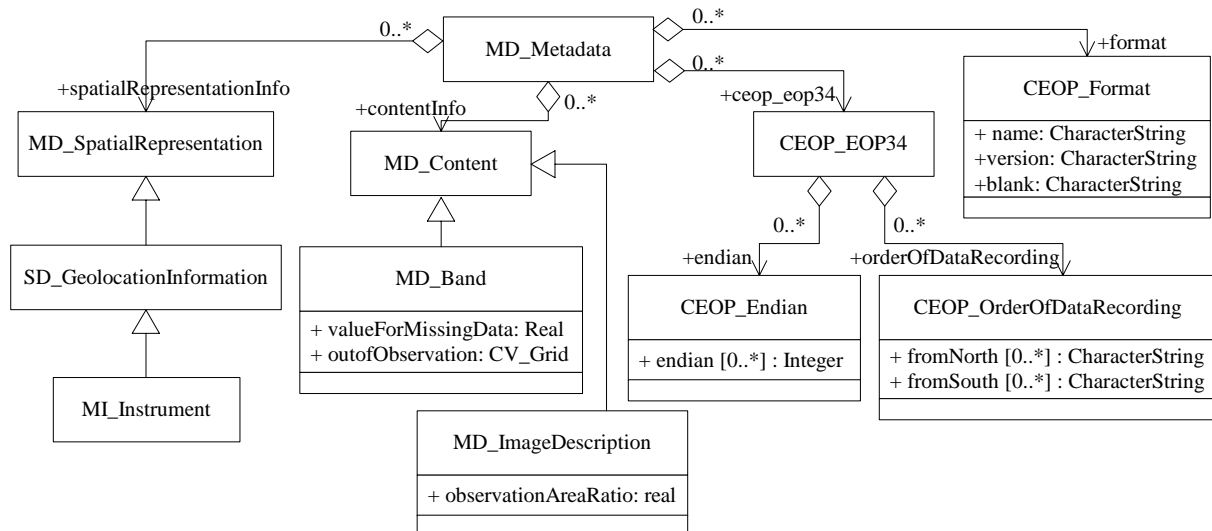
0..*

MD_Metadata

0..*

+format

+spatialRepresentationInfo

+contentInfo

0..*

0..*

+ceop_eop34

CEOP_Format

+ name: CharacterString
+version: CharacterString
+blank: CharacterString

MD_SpatialRepresentation

MD_Content

CEOP_EOP34

0..*

0..*

SD_GeolocationInformation

MD_Band

+ valueForMissingData: Real
+ outofObservation: CV_Grid

+endian

+orderOfDataRecording

CEOP_Endian

+ endian [0..*] : Integer

CEOP_OrderOfDataRecording

+ fromNorth [0..*] : CharacterString
+ fromSouth [0..*] : CharacterString

MI_Instrument

MD_ImageDescription

+ observationAreaRatio: real